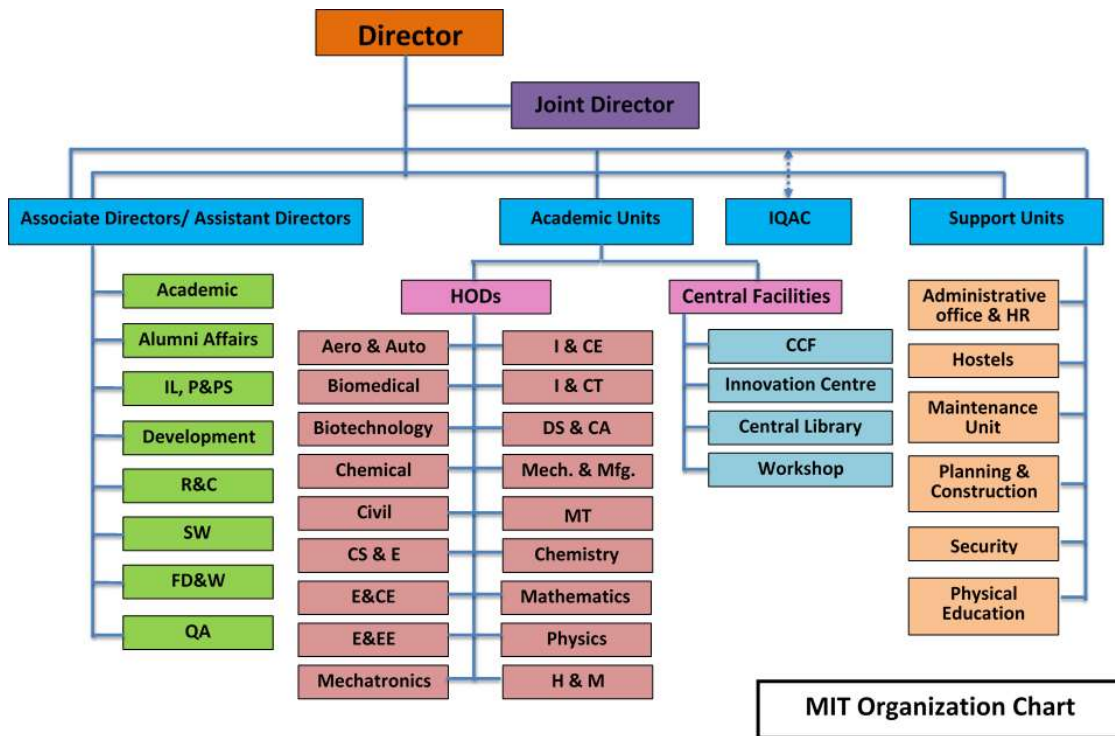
Director

Joint Director

Associate Directors/ Assistant Directors

Academic Units

IQAC

Support Units

Academic

Alumni Affairs

IL, P&PS

Development

R&C

SW

FD&W

QA

HODs

Aero & Auto

I & CE

Biomedical

I & CT

Biotechnology

DS & CA

Chemical

Mech. & Mfg.

Civil

MT

CS & E

Chemistry

E&CE

Mathematics

E&EE

Physics

Mechatronics

H & M

Central Facilities

CCF

Innovation Centre

Central Library

Workshop

Administrative office & HR

Hostels

Maintenance Unit

Planning & Construction

Security

Physical Education

MIT Organization Chart